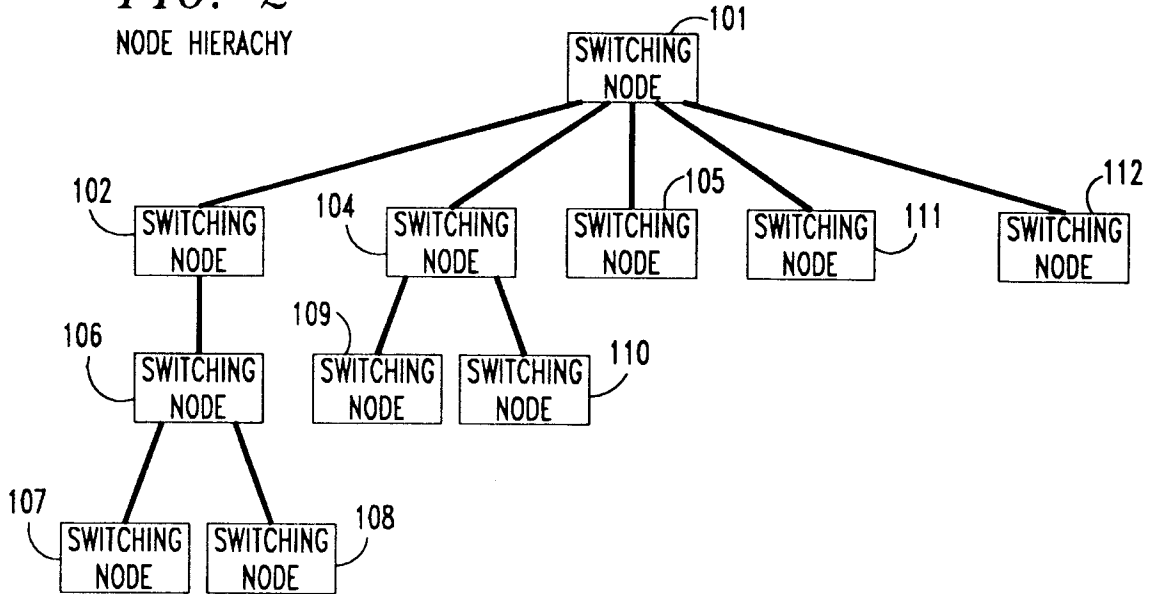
FIG. 2
NODE HIERACHY

101
SWITCHING NODE

102
SWITCHING NODE

104
SWITCHING NODE

105
SWITCHING NODE

111
SWITCHING NODE

112
SWITCHING NODE

106
SWITCHING NODE

109
SWITCHING NODE

110
SWITCHING NODE

107
SWITCHING NODE

108
SWITCHING NODE